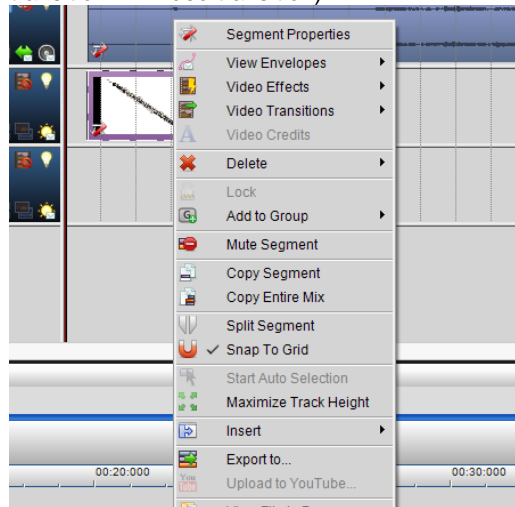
Segment Properties
View Envelopes
Video Effects
Video Transitions
Video Credits
Delete
Lock
Add to Group
Mute Segment
Copy Segment
Copy Entire Mix
Split Segment
Snap To Grid
Start Auto Selection
Maximize Track Height
Insert
Export to...
Upload to YouTube...

00:20:000
00:30:000